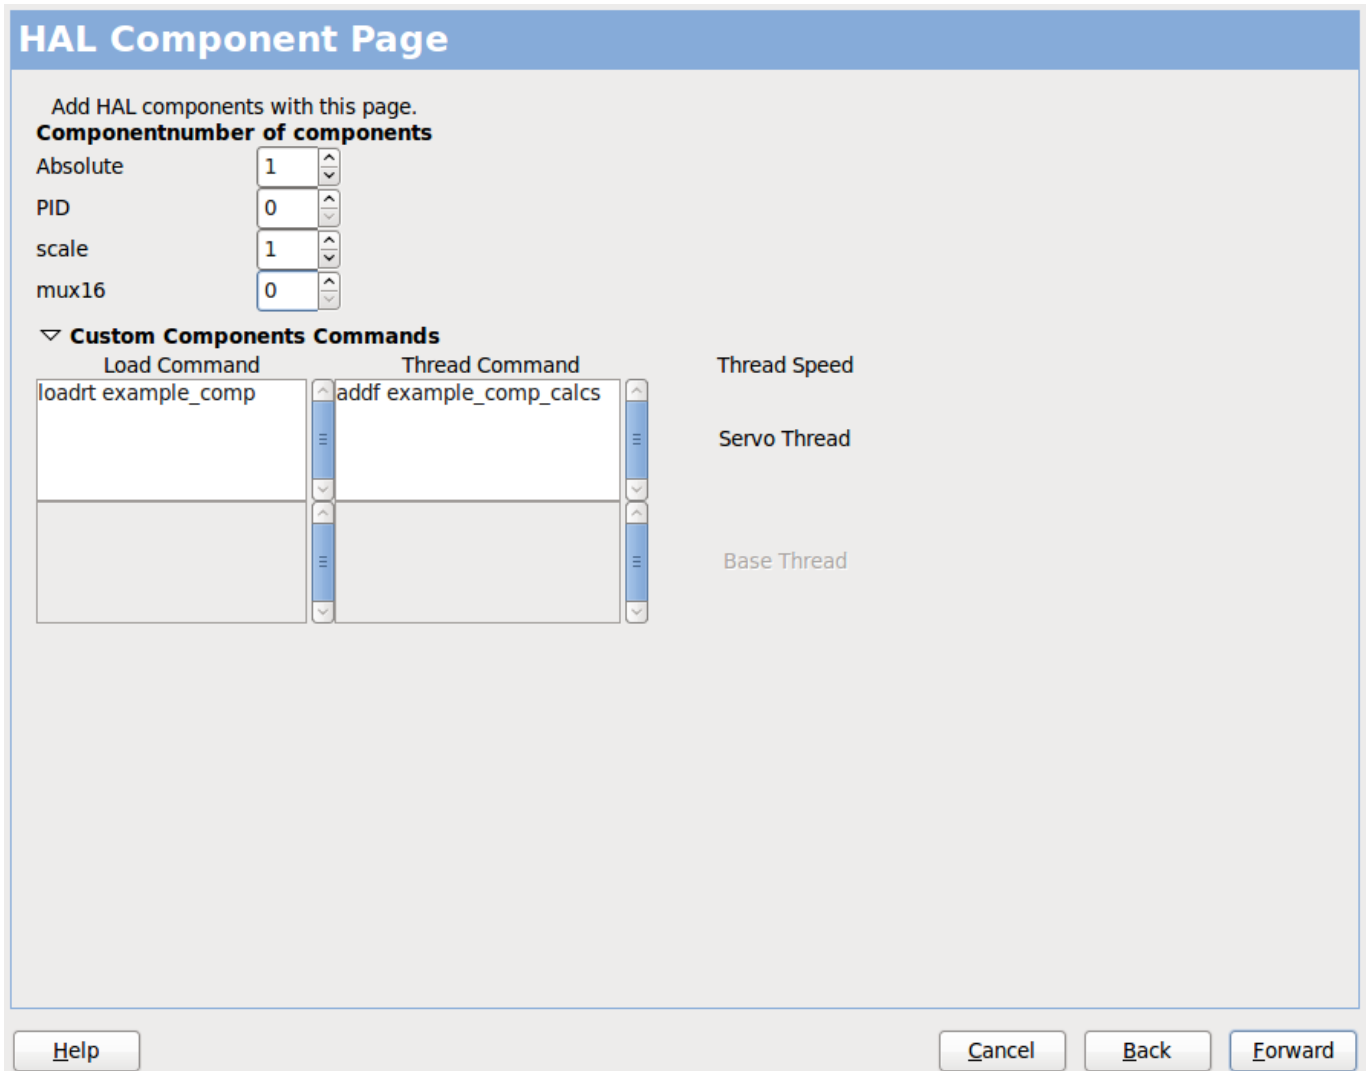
HAL Component Page

Add HAL components with this page.

Componentnumber of components

Absolute 1

PID 0

scale 1

mux16 0

Custom Components Commands

Load Command

Thread Command

Thread Speed

loadrt example_comp

addf example_comp_calcs

Servo Thread

Base Thread

Help

Cancel

Back

Forward